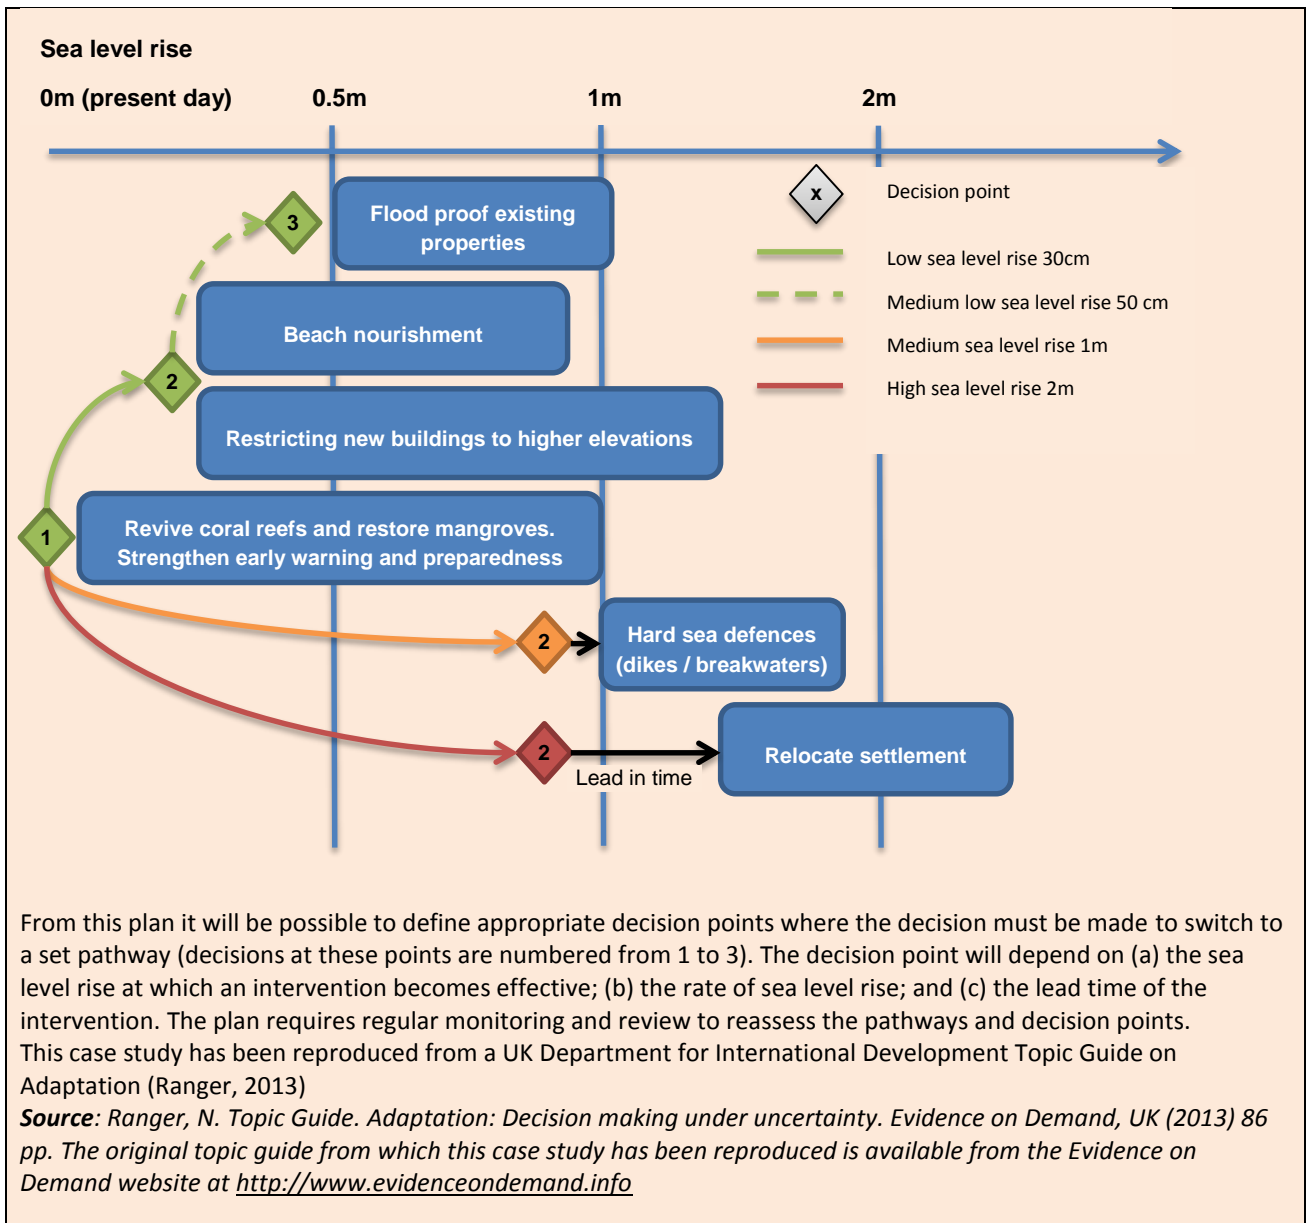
Sea level rise

0m (present day)  0.5m  1m  2m

x  Decision point

Low sea level rise 30cm

Medium low sea level rise 50 cm

Medium sea level rise 1m

High sea level rise 2m

3

Flood proof existing properties

Beach nourishment

2

Restricting new buildings to higher elevations

1

Revive coral reefs and restore mangroves. Strengthen early warning and preparedness

2

Hard sea defences (dikes / breakwaters)

2

Lead in time

Relocate settlement

From this plan it will be possible to define appropriate decision points where the decision must be made to switch to a set pathway (decisions at these points are numbered from 1 to 3). The decision point will depend on (a) the sea level rise at which an intervention becomes effective; (b) the rate of sea level rise; and (c) the lead time of the intervention. The plan requires regular monitoring and review to reassess the pathways and decision points.
This case study has been reproduced from a UK Department for International Development Topic Guide on Adaptation (Ranger, 2013)
**Source**: Ranger, N. Topic Guide. Adaptation: Decision making under uncertainty. Evidence on Demand, UK (2013) 86 pp. The original topic guide from which this case study has been reproduced is available from the Evidence on Demand website at http://www.evidenceondemand.info